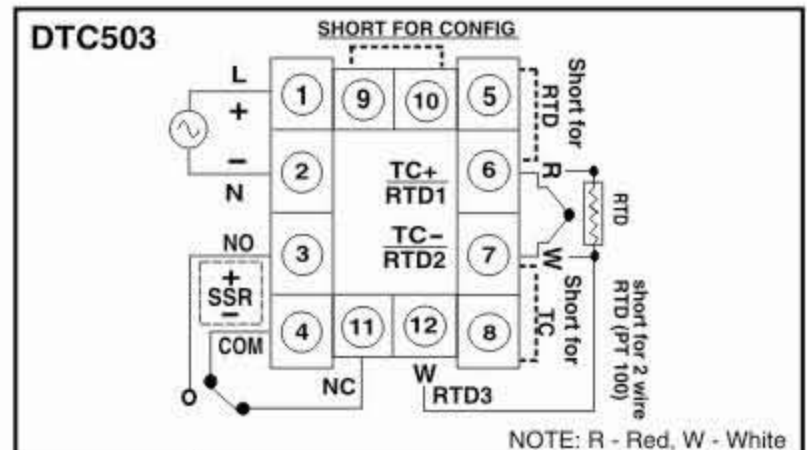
DTC503

SHORT FOR CONFIG

L
+
−
N

1
9
10
5
2
6
3
7
4
11
12
8

Short for RTD

TC+
RTD1

TC−
RTD2

R
W
RTD

NO
+
SSR
−
COM

Short for TC

short for 2 wire RTD (PT 100)

NC
W
RTD3

NOTE: R - Red, W - White